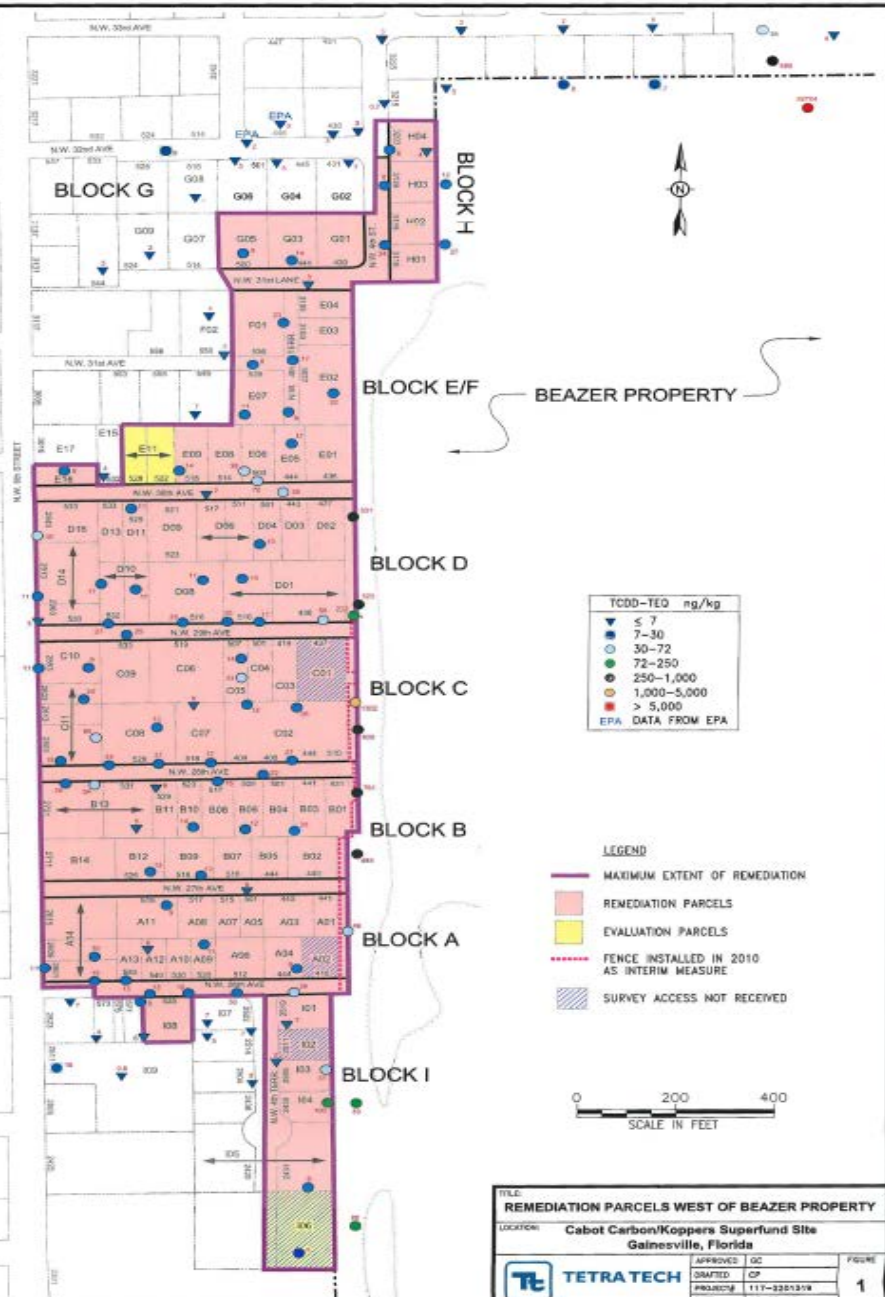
N.W. 33rd AVE

N.W. 32nd AVE

BLOCK G

G08 G06 G04 G02

G09 G07 G05 G03 G01

BLOCK H

H04 H03 H02 H01

EPA EPA

N.W. 31st LANE

F02 F01 E04 E03 E02

N.W. 31st AVE

BLOCK E/F

BEAZER PROPERTY

E07

E17 E15 E11 E09 E08 E06 E05 E01

E16

N.W. 30th AVE

D15 D13 D11 D09 D06 D04 D03 D02

D14 D10 D08 D01

BLOCK D

N.W. 29th AVE

C10 C09 C06 C04 C03 C01

C05

C11 C08 C07 C02

BLOCK C

N.W. 28th AVE

B13 B11 B10 B08 B06 B04 B03 B01

B14 B12 B09 B07 B05 B02

BLOCK B

N.W. 27th AVE

A11 A08 A07 A05 A03 A01

A14 A13 A12 A10 A09 A06 A04 A02

BLOCK A

N.W. 26th AVE

I08 I07 I01 I02 I03 I04 I05 I06 I09

BLOCK I

N.W. 6th STREET

N.W. 4th ST.

N.W. 4th TERR.

N

| TCDD-TEQ ng/kg |
|---|
| ≤ 7 |
| 7-30 |
| 30-72 |
| 72-250 |
| 250-1,000 |
| 1,000-5,000 |
| > 5,000 |
| EPA DATA FROM EPA |

LEGEND

MAXIMUM EXTENT OF REMEDIATION

REMEDIATION PARCELS

EVALUATION PARCELS

FENCE INSTALLED IN 2010 AS INTERIM MEASURE

SURVEY ACCESS NOT RECEIVED

0 200 400

SCALE IN FEET

TITLE: REMEDIATION PARCELS WEST OF BEAZER PROPERTY

LOCATION: Cabot Carbon/Koppers Superfund Site Gainesville, Florida

TETRA TECH

APPROVED GC

DRAFTED CP

PROJECT# 117-2201319

FIGURE 1